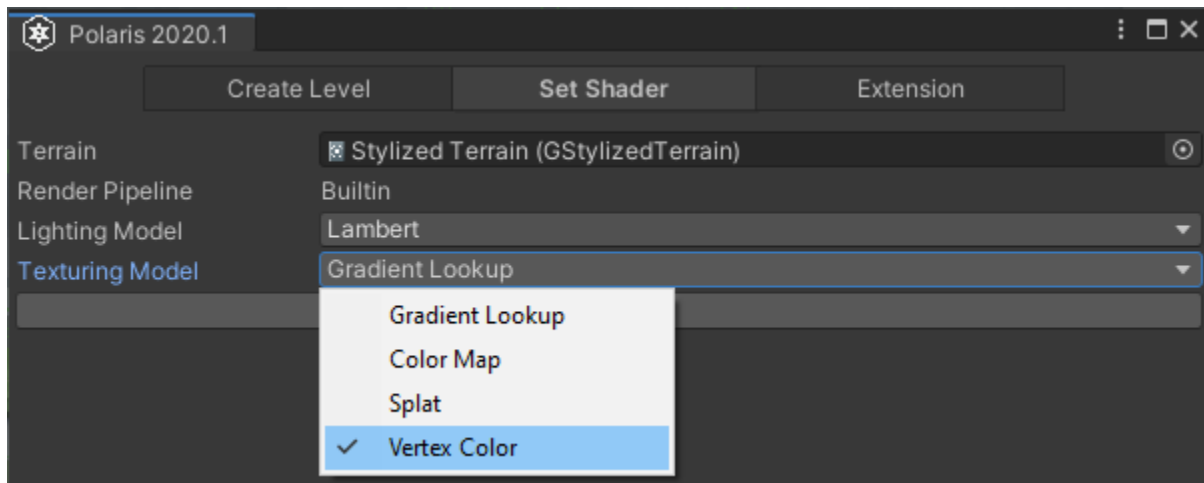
Polaris 2020.1

Create Level | Set Shader | Extension

Terrain Stylized Terrain (GStylizedTerrain)
Render Pipeline Builtin
Lighting Model Lambert
Texturing Model Gradient Lookup

Gradient Lookup
Color Map
Splat
✓ Vertex Color